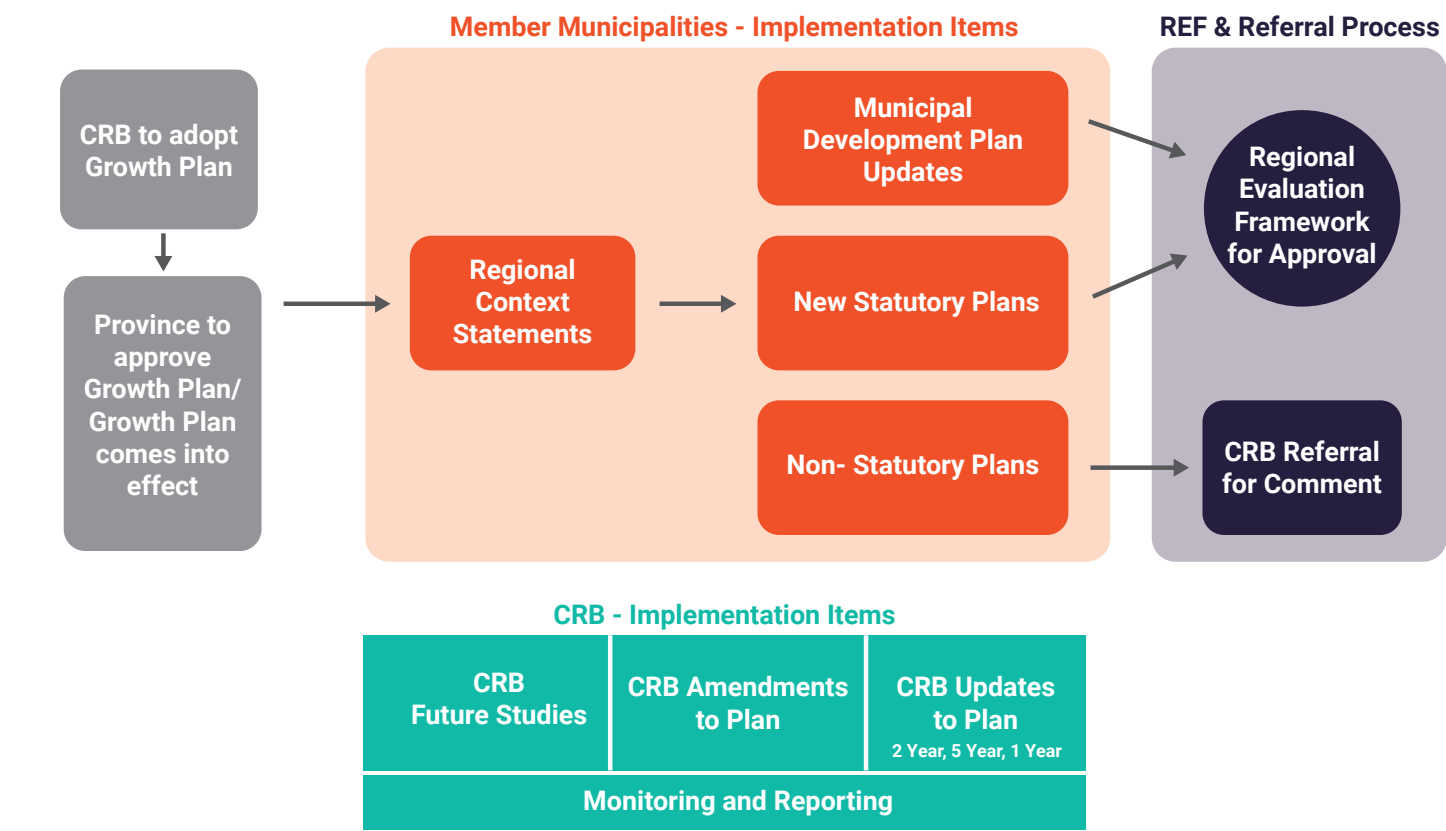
CRB to adopt Growth Plan

Province to approve Growth Plan/ Growth Plan comes into effect

Member Municipalities - Implementation Items

Regional Context Statements

Municipal Development Plan Updates

New Statutory Plans

Non- Statutory Plans

REF & Referral Process

Regional Evaluation Framework for Approval

CRB Referral for Comment

CRB - Implementation Items

| CRB Future Studies | CRB Amendments to Plan | CRB Updates to Plan 2 Year, 5 Year, 1 Year |
|---|---|---|

Monitoring and Reporting